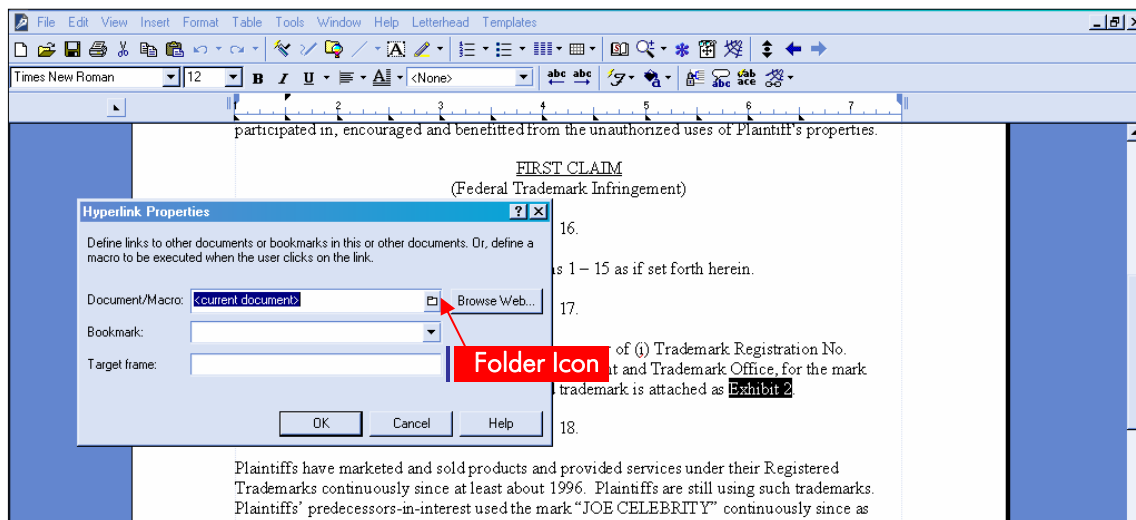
File Edit View Insert Format Table Tools Window Help Letterhead Templates

Times New Roman 12 B I U <None>

participated in, encouraged and benefitted from the unauthorized uses of Plaintiff's properties.

FIRST CLAIM
(Federal Trademark Infringement)

Hyperlink Properties

Define links to other documents or bookmarks in this or other documents. Or, define a macro to be executed when the user clicks on the link.

Document/Macro: <current document> Browse Web...

Bookmark:

Target frame:

OK Cancel Help

Folder Icon

16.

s 1 – 15 as if set forth herein.

17.

r of (i) Trademark Registration No.
t and Trademark Office, for the mark
trademark is attached as Exhibit 2.

18.

Plaintiffs have marketed and sold products and provided services under their Registered Trademarks continuously since at least about 1996. Plaintiffs are still using such trademarks. Plaintiffs' predecessors-in-interest used the mark "JOE CELEBRITY" continuously since as